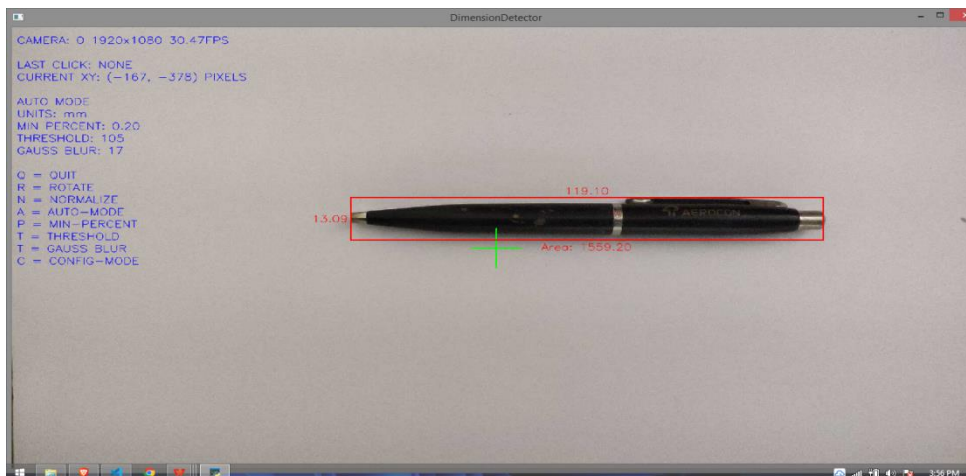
DimensionDetector

CAMERA: 0 1920x1080 30.47FPS

LAST CLICK: NONE
CURRENT XY: (−167, −378) PIXELS

AUTO MODE
UNITS: mm
MIN PERCENT: 0.20
THRESHOLD: 105
GAUSS BLUR: 17

Q = QUIT
R = ROTATE
N = NORMALIZE
A = AUTO-MODE
P = MIN-PERCENT
T = THRESHOLD
T = GAUSS BLUR
C = CONFIG-MODE

119.10
13.09
AEROCON
Area: 1559.20

3:56 PM